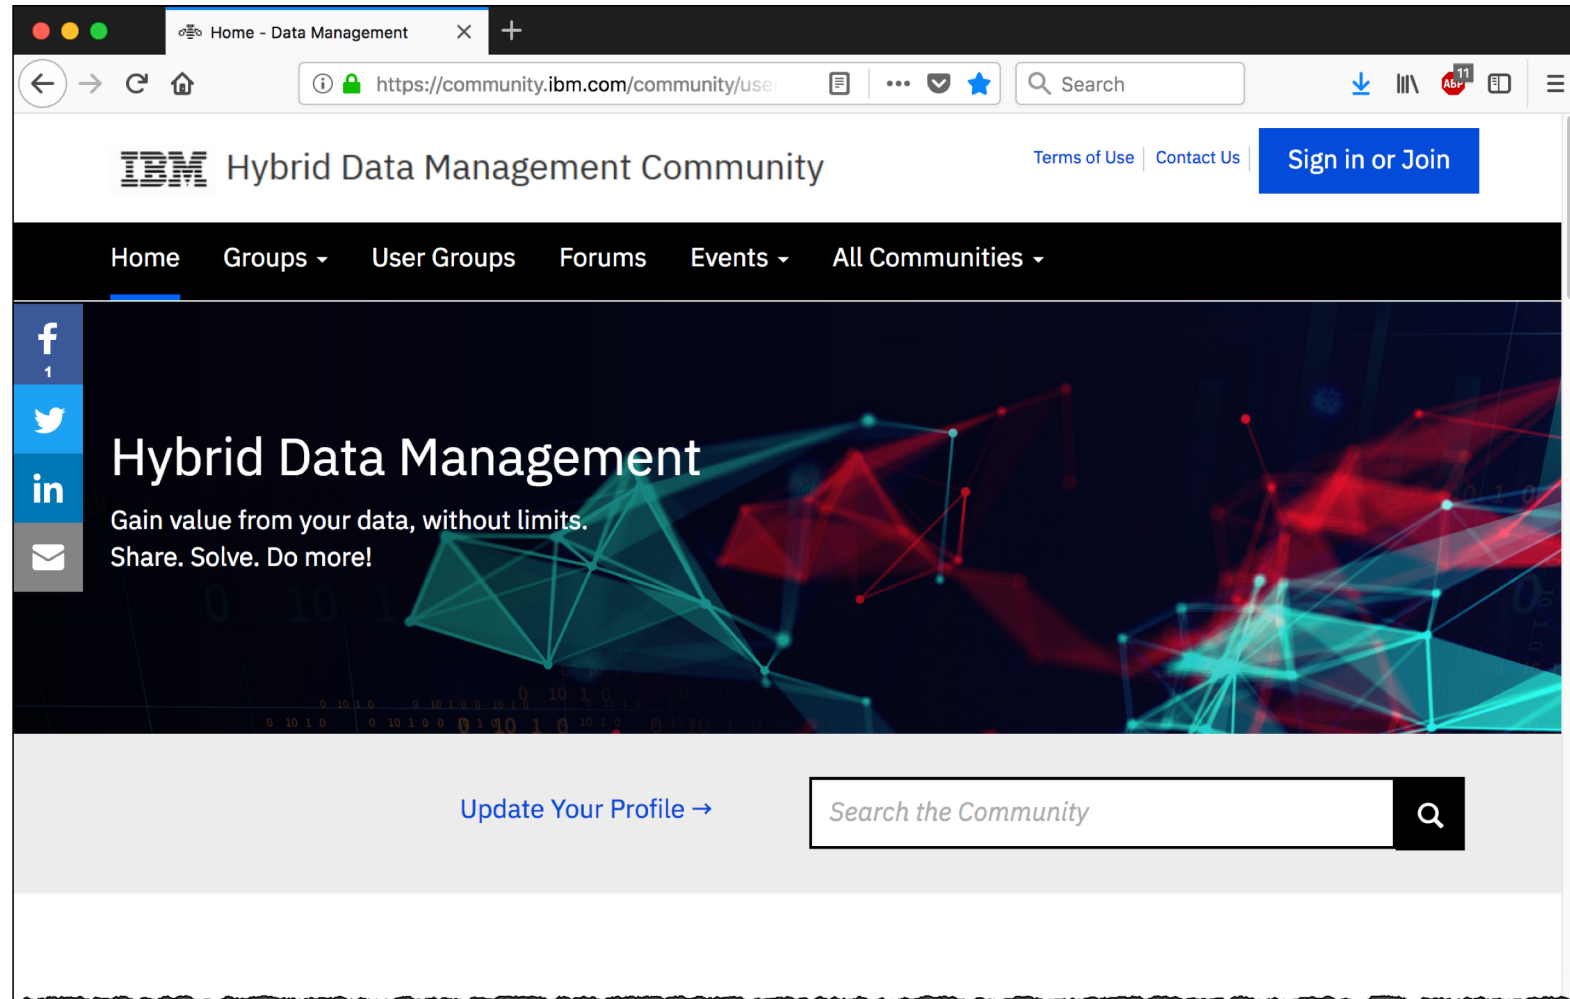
Home - Data Management

https://community.ibm.com/community/use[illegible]

Search

11

IBM Hybrid Data Management Community

Terms of Use | Contact Us

Sign in or Join

Home Groups User Groups Forums Events All Communities

1

in

Hybrid Data Management

Gain value from your data, without limits.
Share. Solve. Do more!

Update Your Profile →

Search the Community